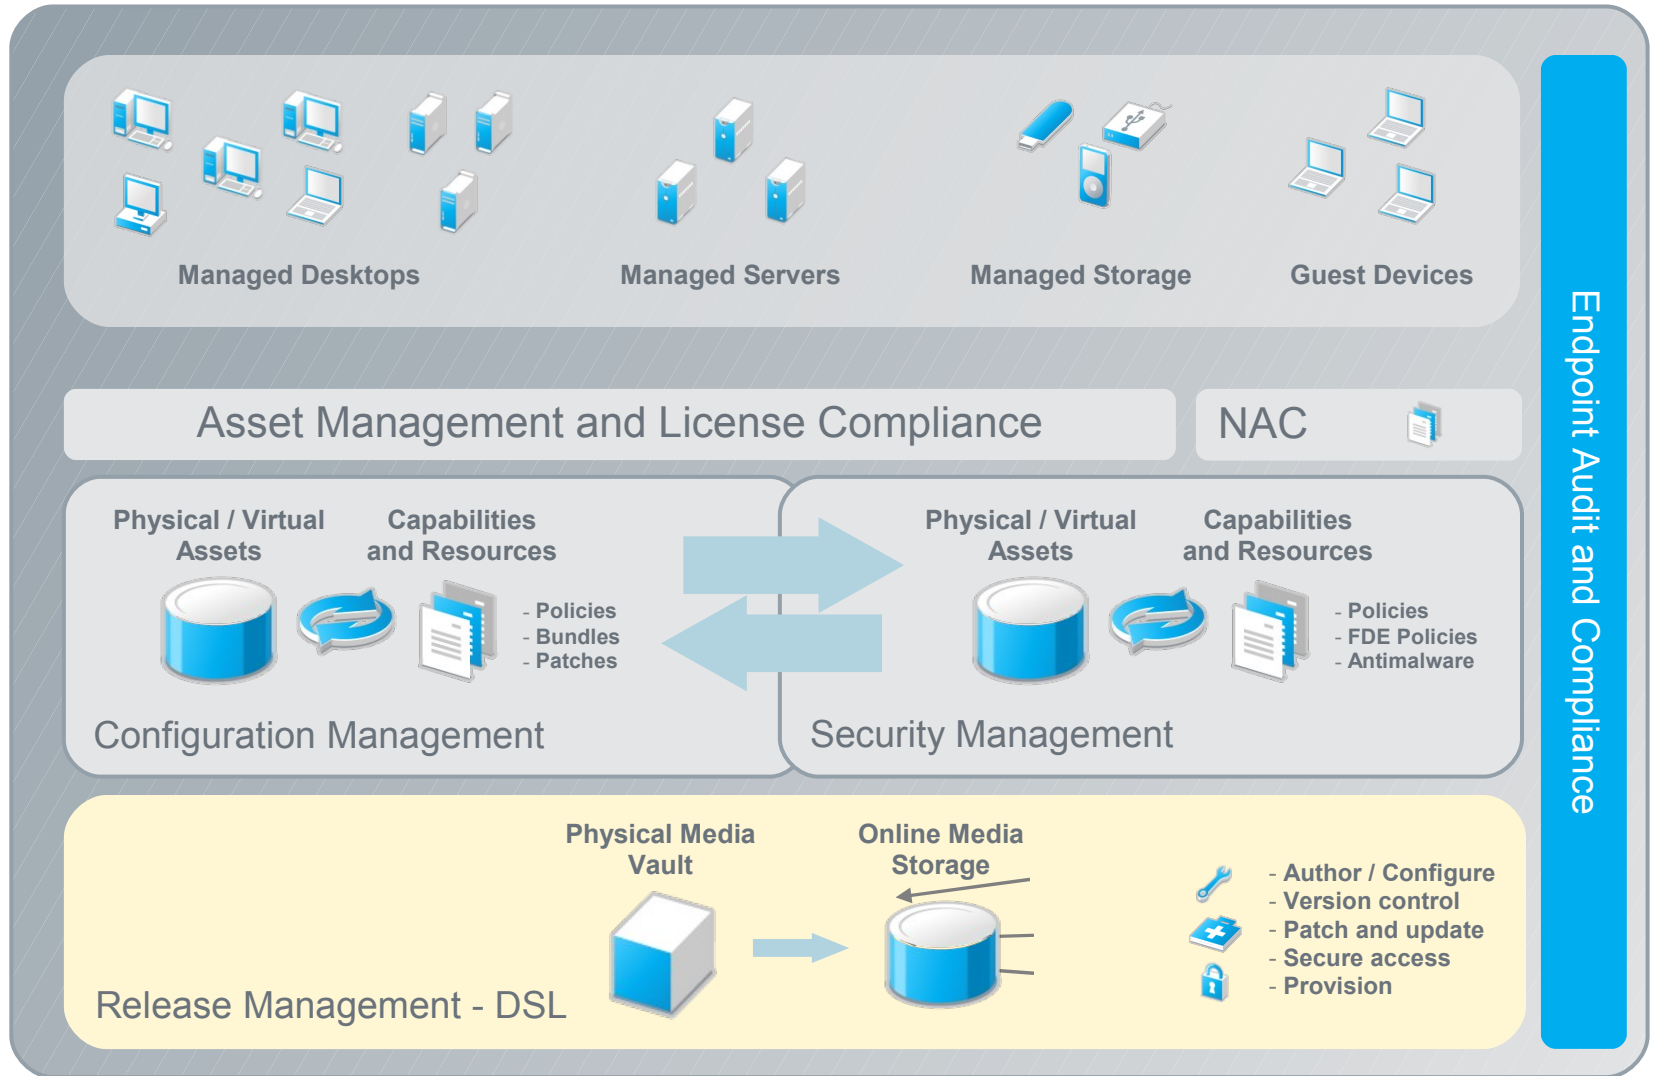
Managed Desktops
Managed Servers
Managed Storage
Guest Devices

Asset Management and License Compliance

NAC

Physical / Virtual Assets
Capabilities and Resources
- Policies
- Bundles
- Patches
Configuration Management

Physical / Virtual Assets
Capabilities and Resources
- Policies
- FDE Policies
- Antimalware
Security Management

Physical Media Vault
Online Media Storage
- Author / Configure
- Version control
- Patch and update
- Secure access
- Provision
Release Management - DSL

Endpoint Audit and Compliance